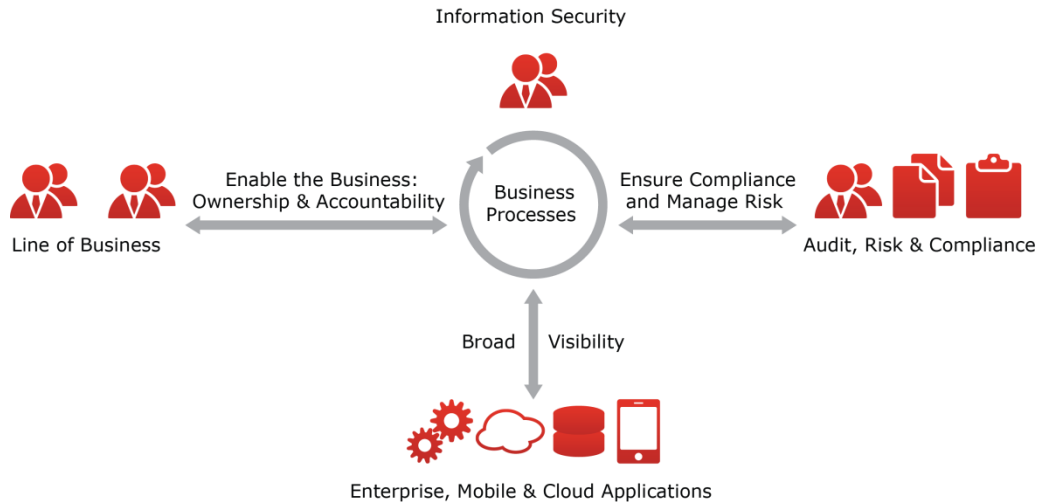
Information Security

Enable the Business: Ownership & Accountability

Business Processes

Ensure Compliance and Manage Risk

Line of Business

Audit, Risk & Compliance

Broad Visibility

Enterprise, Mobile & Cloud Applications